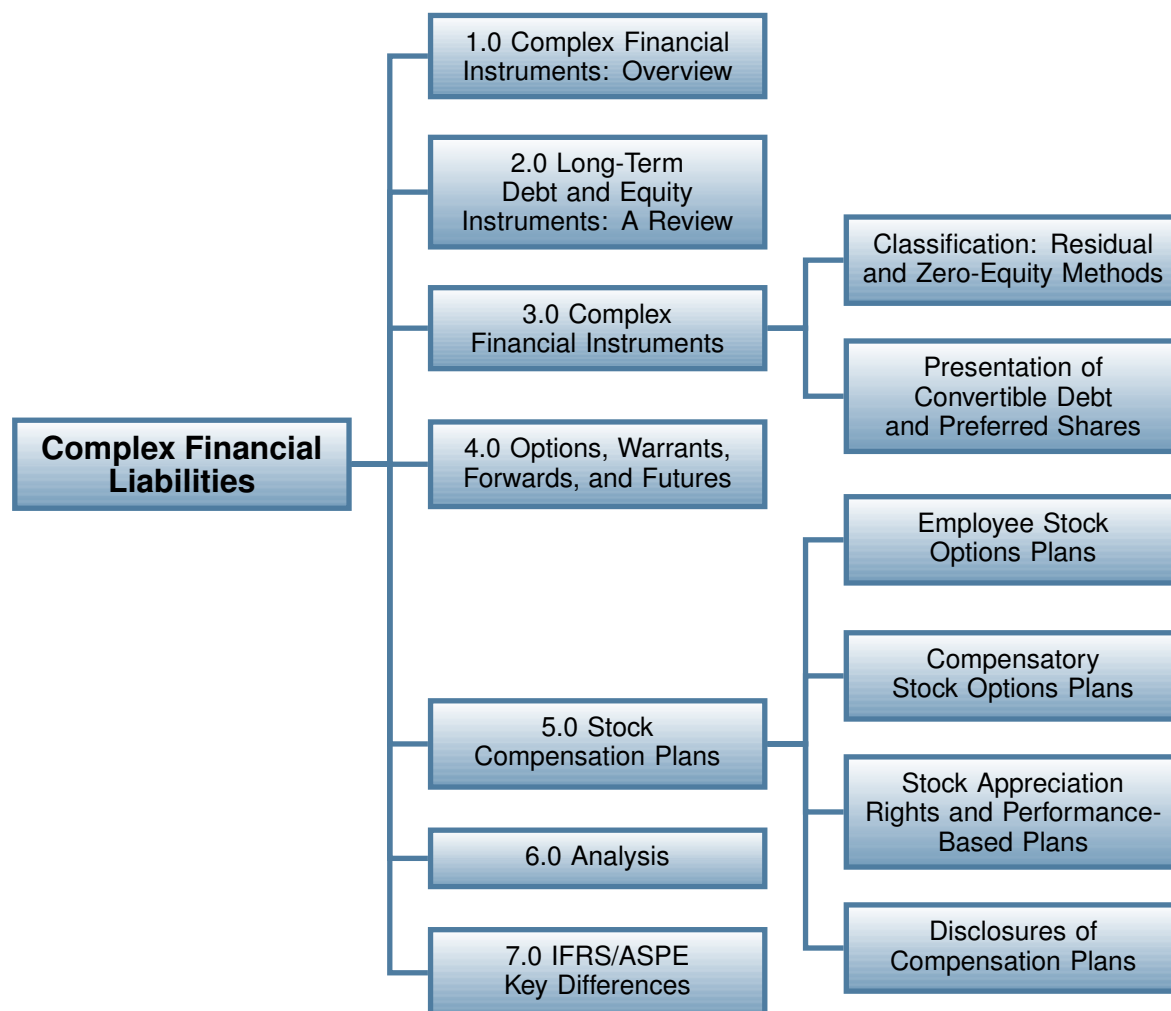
Complex Financial Liabilities

1.0 Complex Financial Instruments: Overview

2.0 Long-Term Debt and Equity Instruments: A Review

3.0 Complex Financial Instruments

Classification: Residual and Zero-Equity Methods

Presentation of Convertible Debt and Preferred Shares

4.0 Options, Warrants, Forwards, and Futures

5.0 Stock Compensation Plans

Employee Stock Options Plans

Compensatory Stock Options Plans

Stock Appreciation Rights and Performance-Based Plans

Disclosures of Compensation Plans

6.0 Analysis

7.0 IFRS/ASPE Key Differences